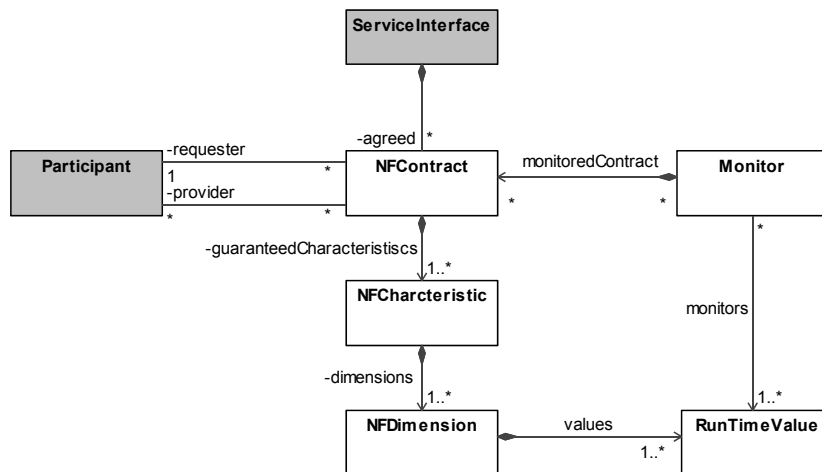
ServiceInterface

-agreed *

Participant

-requester
1 *
-provider
* *

NFContract

monitoredContract
* *

Monitor

-guaranteedCharacteristiscs
1..*

NFChcrteristic

*
monitors

-dimensions
1..*

1..*

NFDimension

values
1..*

RunTimeValue